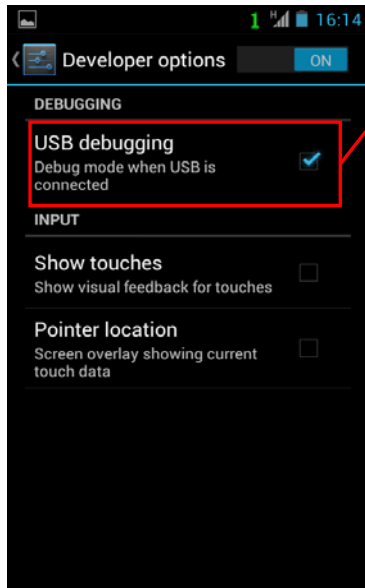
1 H 16:14

Developer options ON

DEBUGGING

USB debugging
Debug mode when USB is connected

INPUT

Show touches
Show visual feedback for touches

Pointer location
Screen overlay showing current touch data